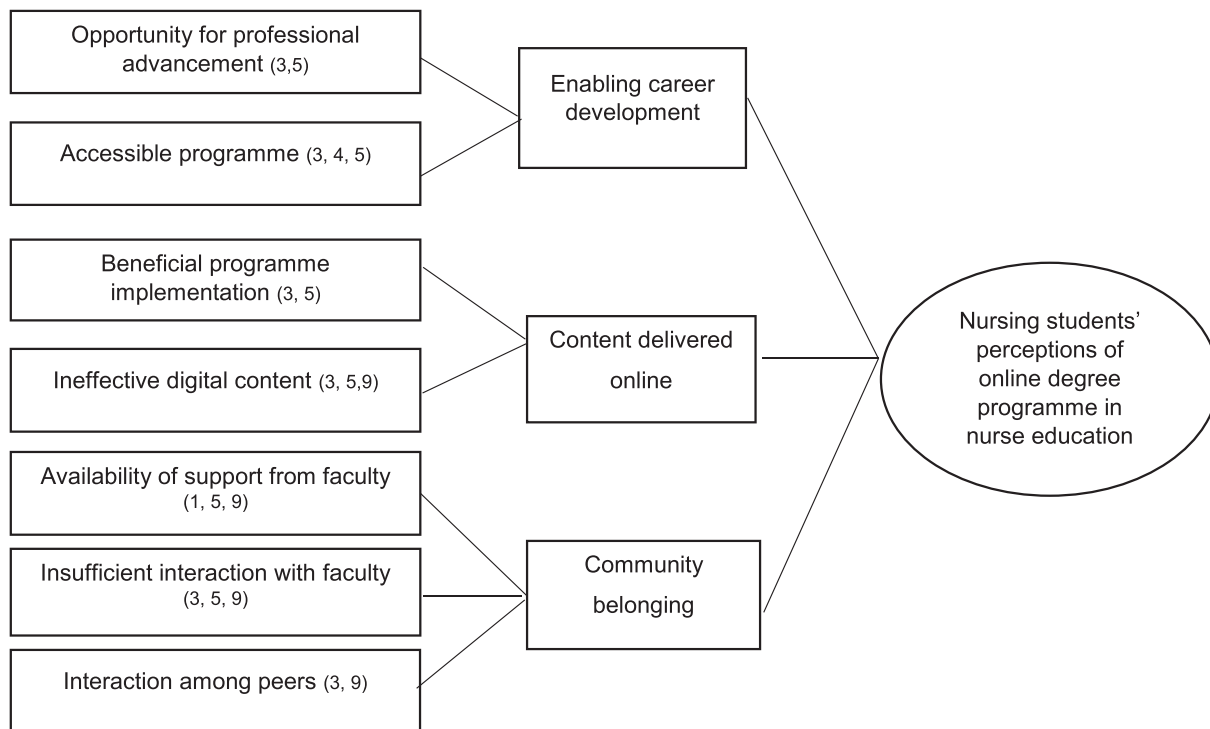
Opportunity for professional advancement (3,5)

Accessible programme (3, 4, 5)

Enabling career development

Beneficial programme implementation (3, 5)

Ineffective digital content (3, 5,9)

Content delivered online

Availability of support from faculty (1, 5, 9)

Insufficient interaction with faculty (3, 5, 9)

Interaction among peers (3, 9)

Community belonging

Nursing students' perceptions of online degree programme in nurse education